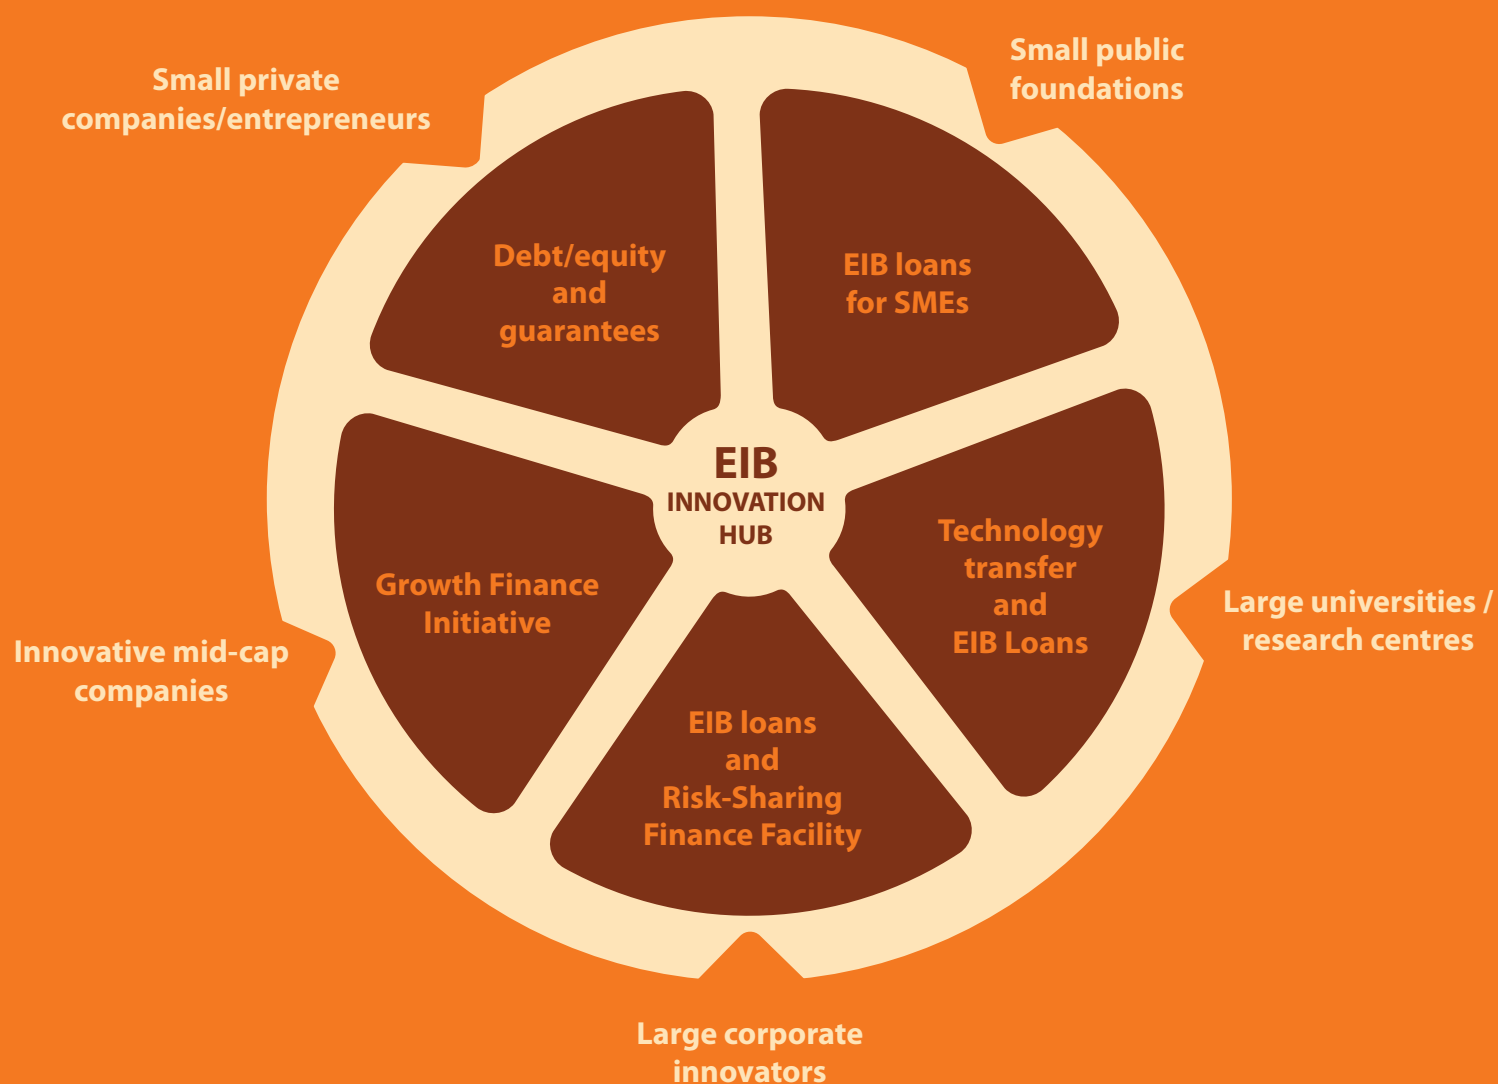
Small private companies/entrepreneurs

Small public foundations

Debt/equity and guarantees

EIB loans for SMEs

EIB
INNOVATION HUB

Growth Finance Initiative

Technology transfer and EIB Loans

Innovative mid-cap companies

Large universities / research centres

EIB loans and Risk-Sharing Finance Facility

Large corporate innovators